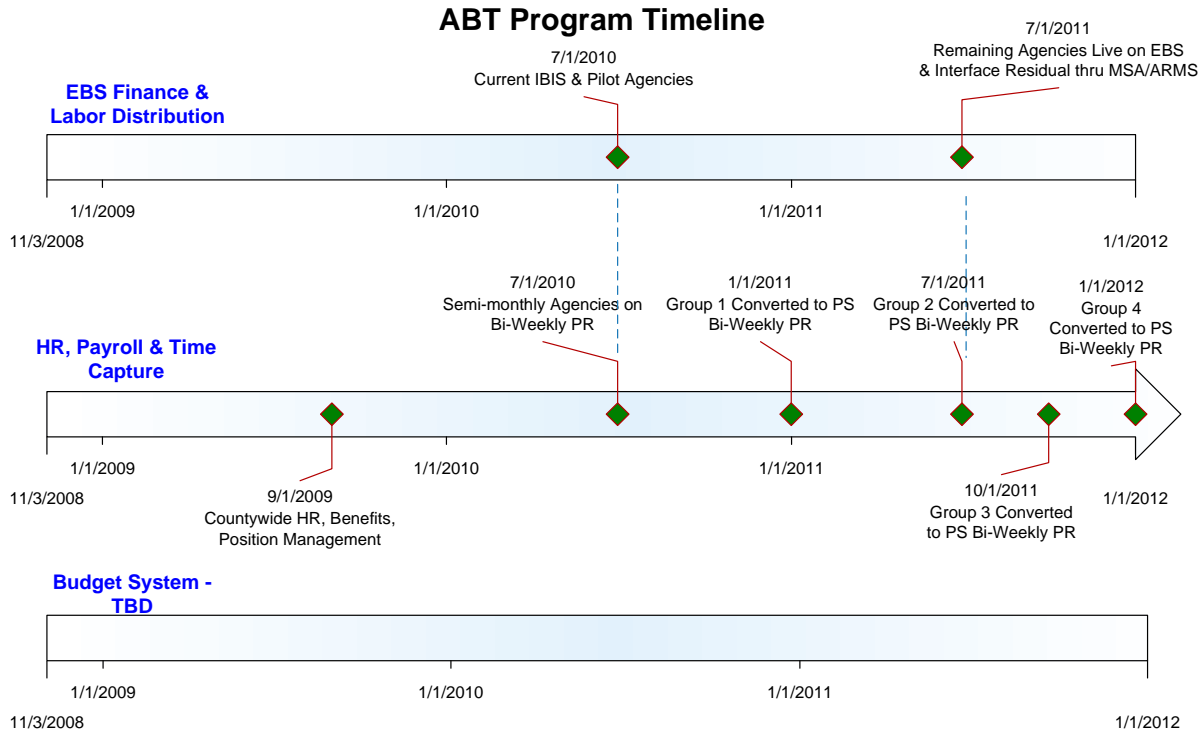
ABT Program Timeline

EBS Finance & Labor Distribution

7/1/2010
Current IBIS & Pilot Agencies

7/1/2011
Remaining Agencies Live on EBS & Interface Residual thru MSA/ARMS

1/1/2009
1/1/2010
1/1/2011
11/3/2008
1/1/2012

HR, Payroll & Time Capture

7/1/2010
Semi-monthly Agencies on Bi-Weekly PR

1/1/2011
Group 1 Converted to PS Bi-Weekly PR

7/1/2011
Group 2 Converted to PS Bi-Weekly PR

1/1/2012
Group 4
Converted to PS Bi-Weekly PR

1/1/2009
1/1/2010
1/1/2011
11/3/2008
1/1/2012

9/1/2009
Countywide HR, Benefits, Position Management

10/1/2011
Group 3 Converted to PS Bi-Weekly PR

Budget System - TBD

1/1/2009
1/1/2010
1/1/2011
11/3/2008
1/1/2012